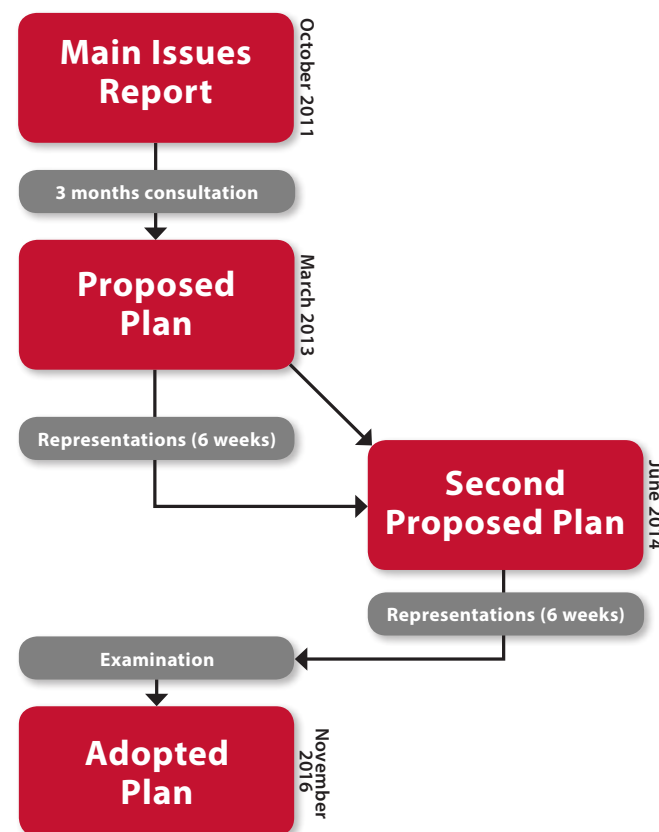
Main Issues Report

October 2011

3 months consultation

Proposed Plan

March 2013

Representations (6 weeks)

Second Proposed Plan

June 2014

Representations (6 weeks)

Examination

Adopted Plan

November 2016